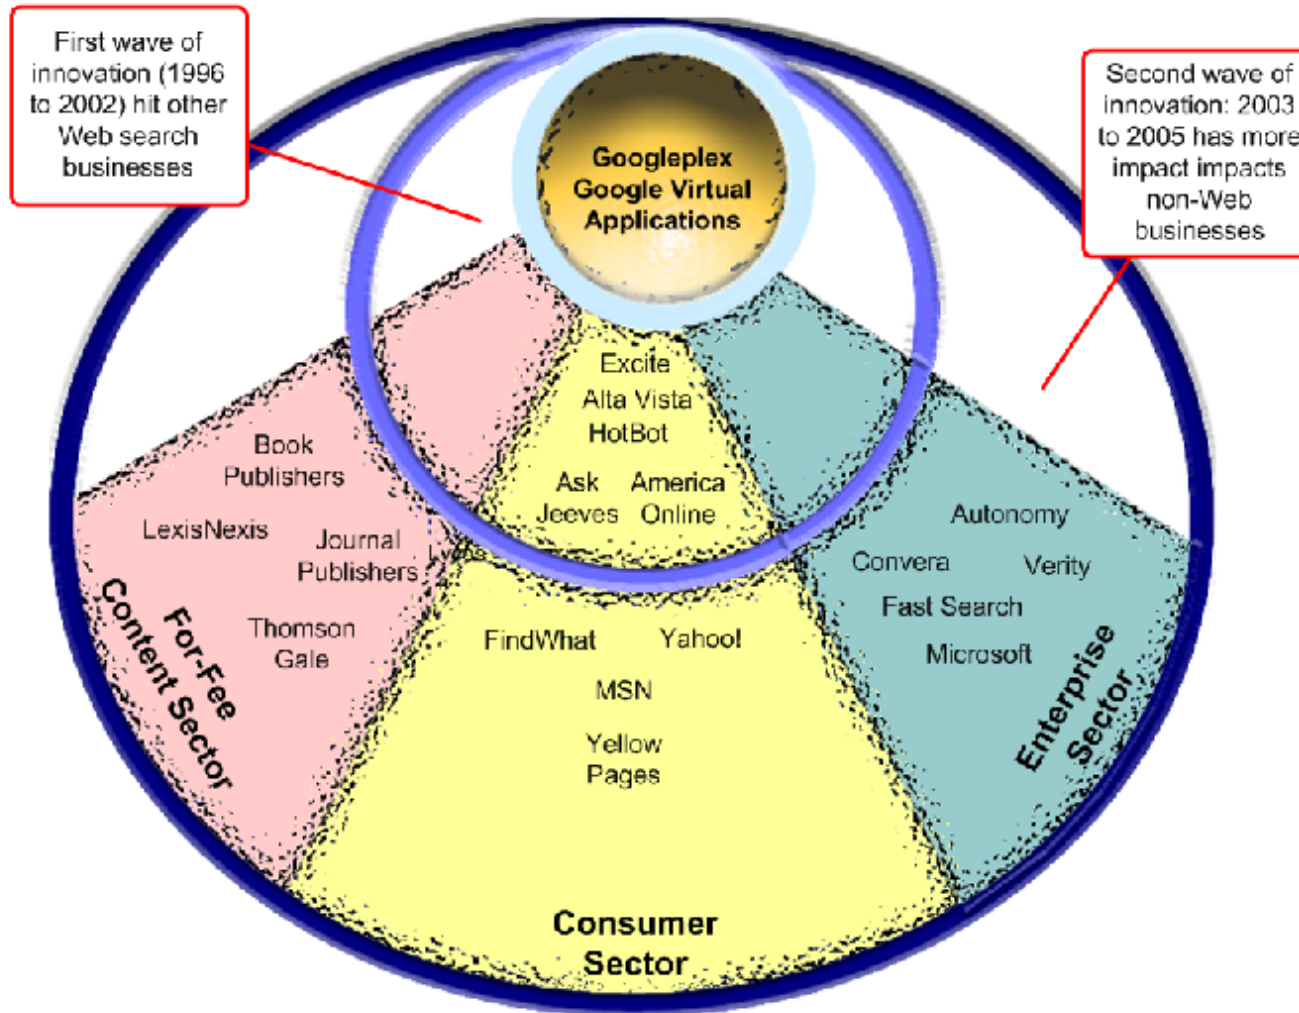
First wave of innovation (1996 to 2002) hit other Web search businesses

Googleplex Google Virtual Applications

Second wave of innovation: 2003 to 2005 has more impact impacts non-Web businesses

Excite
Alta Vista
HotBot
Ask Jeeves
America Online

Book Publishers
LexisNexis
Journal Publishers
Thomson Gale
For-Fee Content Sector

Autonomy
Convera
Verity
Fast Search
Microsoft
Enterprise Sector

FindWhat
Yahoo!
MSN
Yellow Pages

Consumer Sector